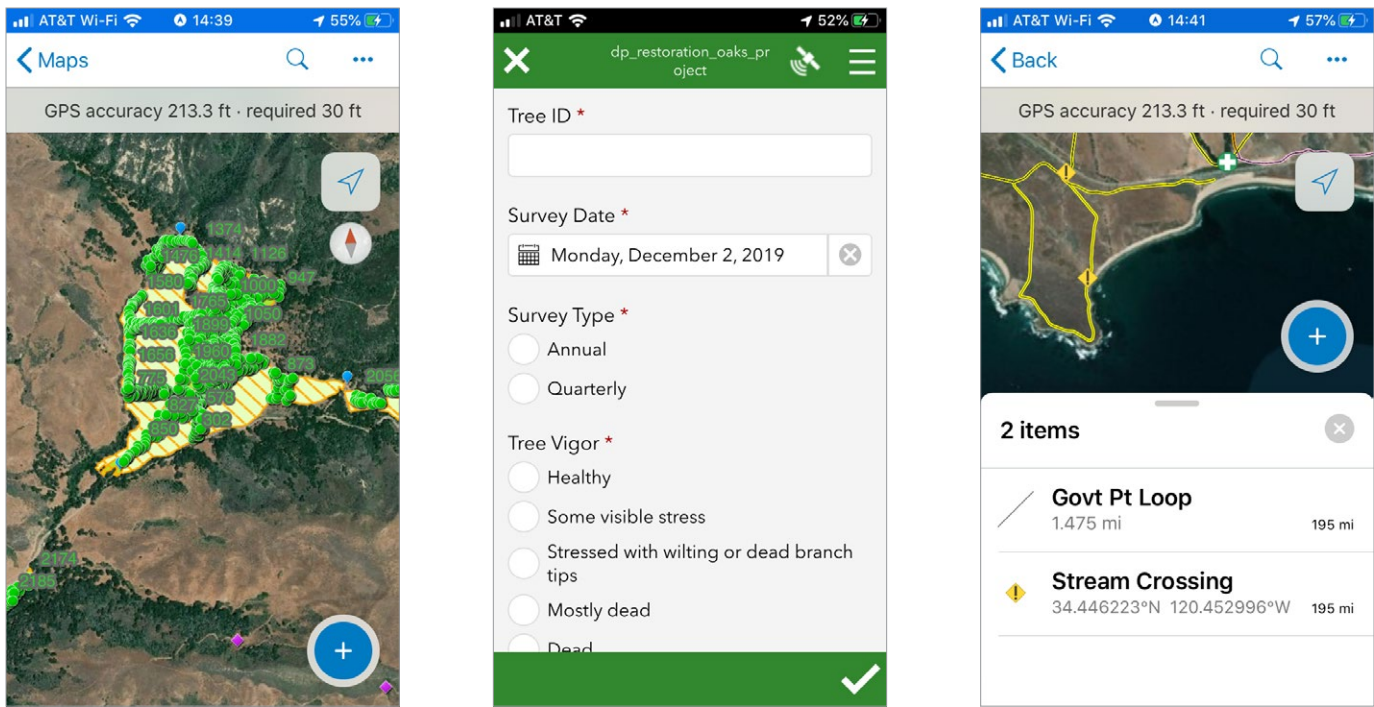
AT&T Wi-Fi 14:39 55%

Maps

GPS accuracy 213.3 ft · required 30 ft

1374
1414
1126
1476
947
1580
1000
1691
1765
1050
1636
1893
1882
1658
1960
873
1778
2015
2056
1627
1576
902
950
2174
2185

+

AT&T 52%

dp_restoration_oaks_project

Tree ID *

Survey Date *

Monday, December 2, 2019

Survey Type *

Annual

Quarterly

Tree Vigor *

Healthy

Some visible stress

Stressed with wilting or dead branch tips

Mostly dead

Dead

AT&T Wi-Fi 14:41 57%

Back

GPS accuracy 213.3 ft · required 30 ft

+

2 items

Govt Pt Loop
1.475 mi
195 mi

Stream Crossing
34.446223°N 120.452996°W
195 mi